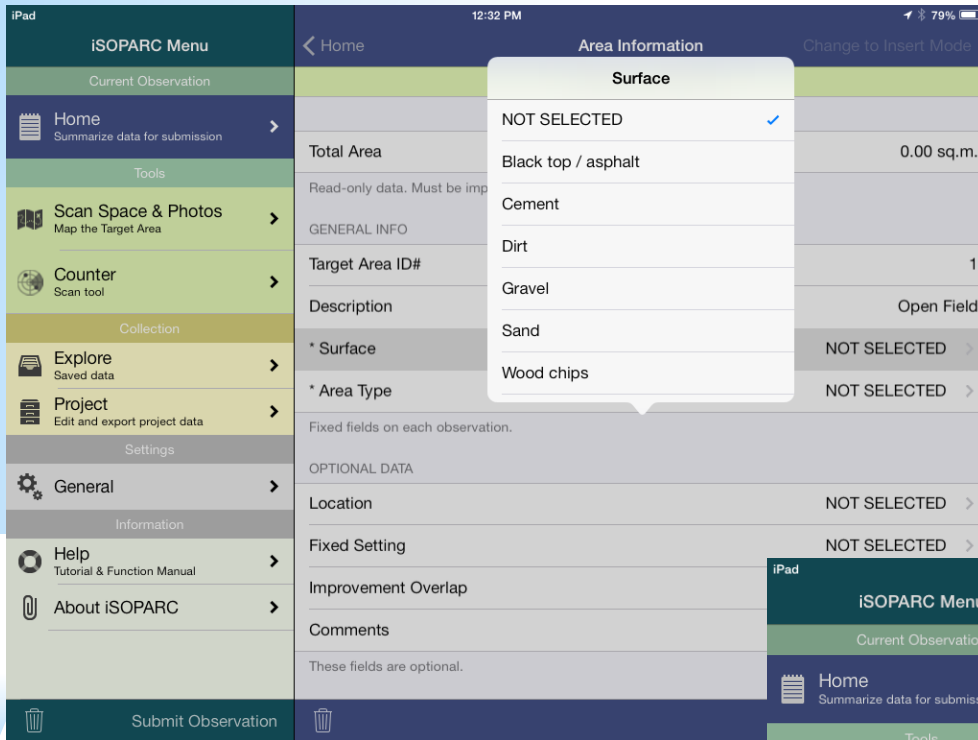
iPad
12:32 PM
79%

iSOPARC Menu
Current Observation
Home
Summarize data for submission
Tools
Scan Space & Photos
Map the Target Area
Counter
Scan tool
Collection
Explore
Saved data
Project
Edit and export project data
Settings
General
Information
Help
Tutorial & Function Manual
About iSOPARC
Submit Observation

Home
Area Information
Change to Insert Mode

Total Area
0.00 sq.m.
Read-only data. Must be imp
GENERAL INFO
Target Area ID#
1
Description
Open Field
* Surface
NOT SELECTED
* Area Type
NOT SELECTED
Fixed fields on each observation.
OPTIONAL DATA
Location
NOT SELECTED
Fixed Setting
NOT SELECTED
Improvement Overlap
Comments
These fields are optional.

Surface
NOT SELECTED
Black top / asphalt
Cement
Dirt
Gravel
Sand
Wood chips

iPad
iSOPARC Menu
Current Observatio
Home
Summarize data for submiss
Tools